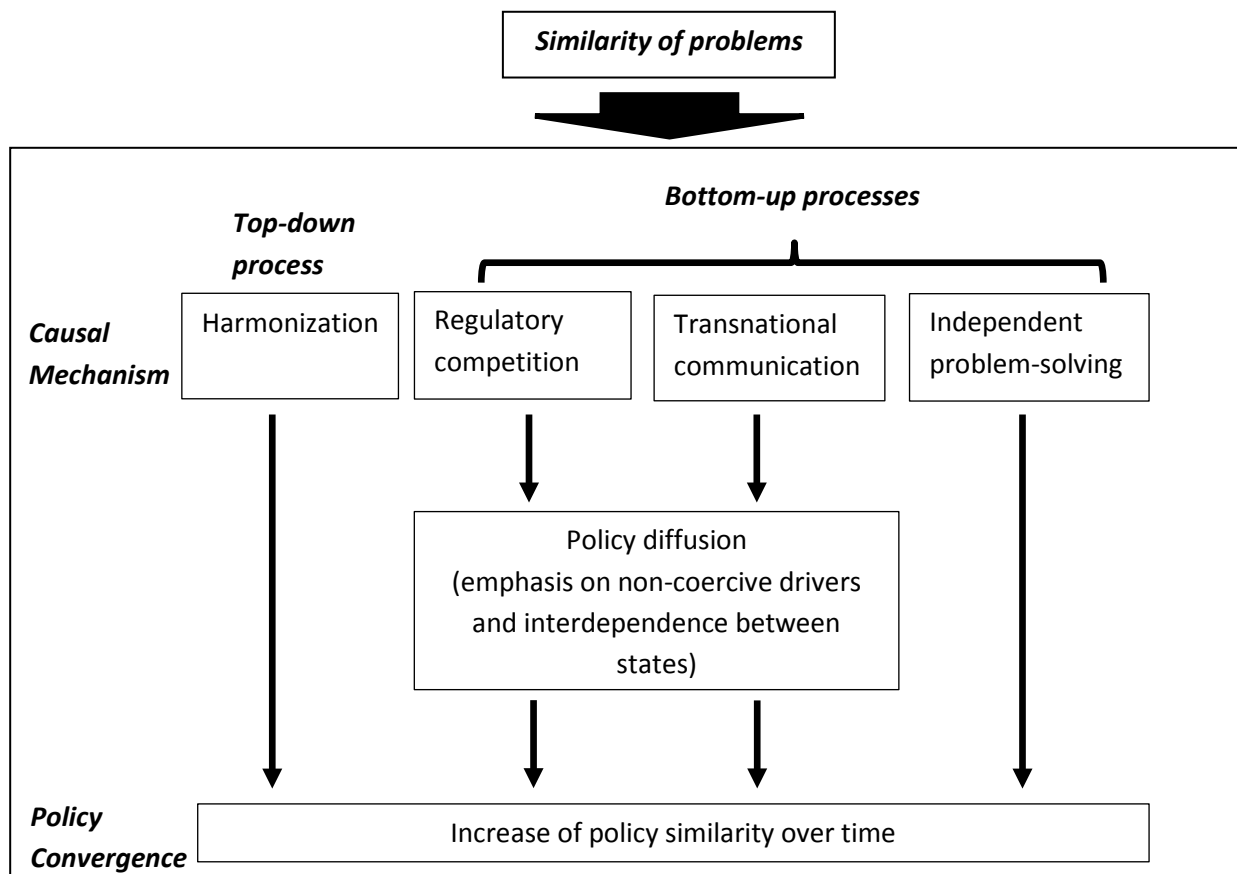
*Similarity of problems*

*Bottom-up processes*

*Top-down process*

*Causal Mechanism*

Harmonization

Regulatory competition

Transnational communication

Independent problem-solving

Policy diffusion (emphasis on non-coercive drivers and interdependence between states)

*Policy Convergence*

Increase of policy similarity over time